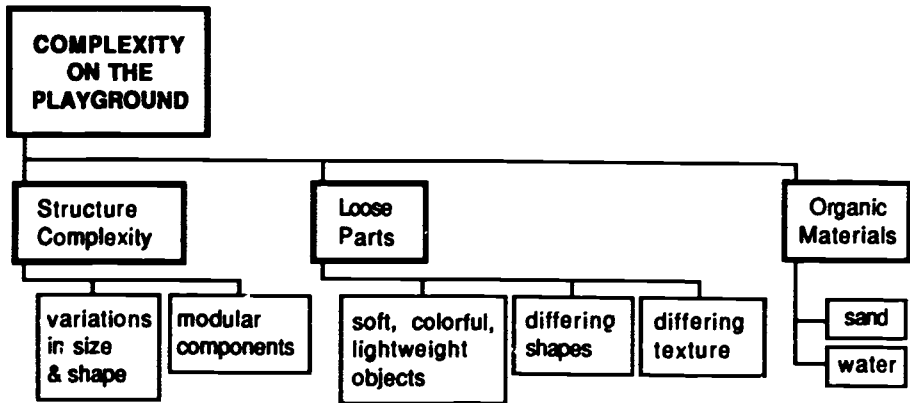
COMPLEXITY ON THE PLAYGROUND

Structure Complexity

variations in size & shape

modular components

Loose Parts

soft, colorful, lightweight objects

differing shapes

differing texture

Organic Materials

sand

water